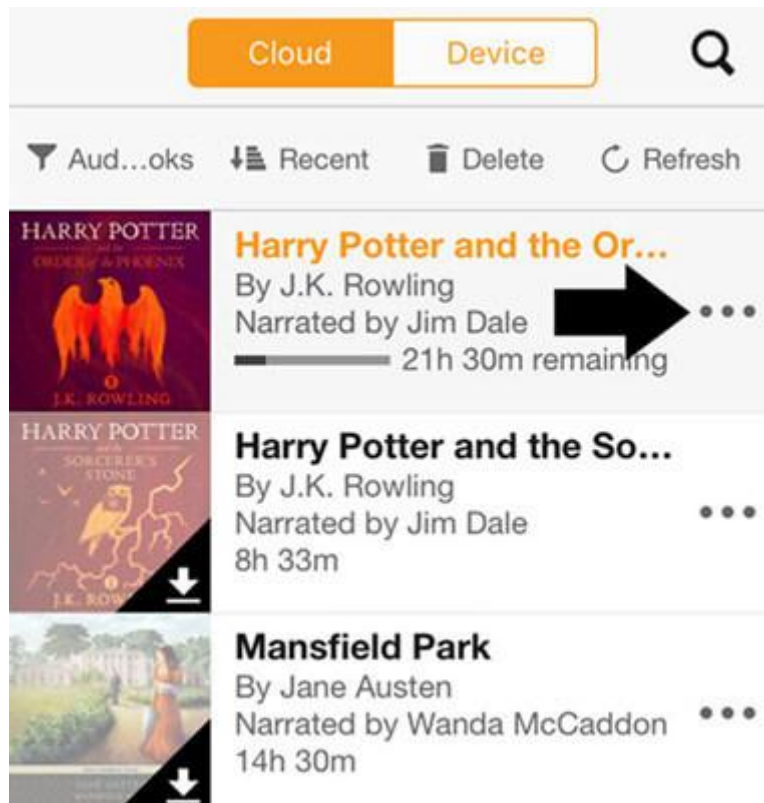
Cloud Device

Aud…oks Recent Delete Refresh

HARRY POTTER and the ORDER of the PHOENIX J.K. ROWLING

Harry Potter and the Or…
By J.K. Rowling
Narrated by Jim Dale
21h 30m remaining

HARRY POTTER and the SORCERER'S STONE J.K. ROW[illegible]

Harry Potter and the So…
By J.K. Rowling
Narrated by Jim Dale
8h 33m

Mansfield Park
By Jane Austen
Narrated by Wanda McCaddon
14h 30m